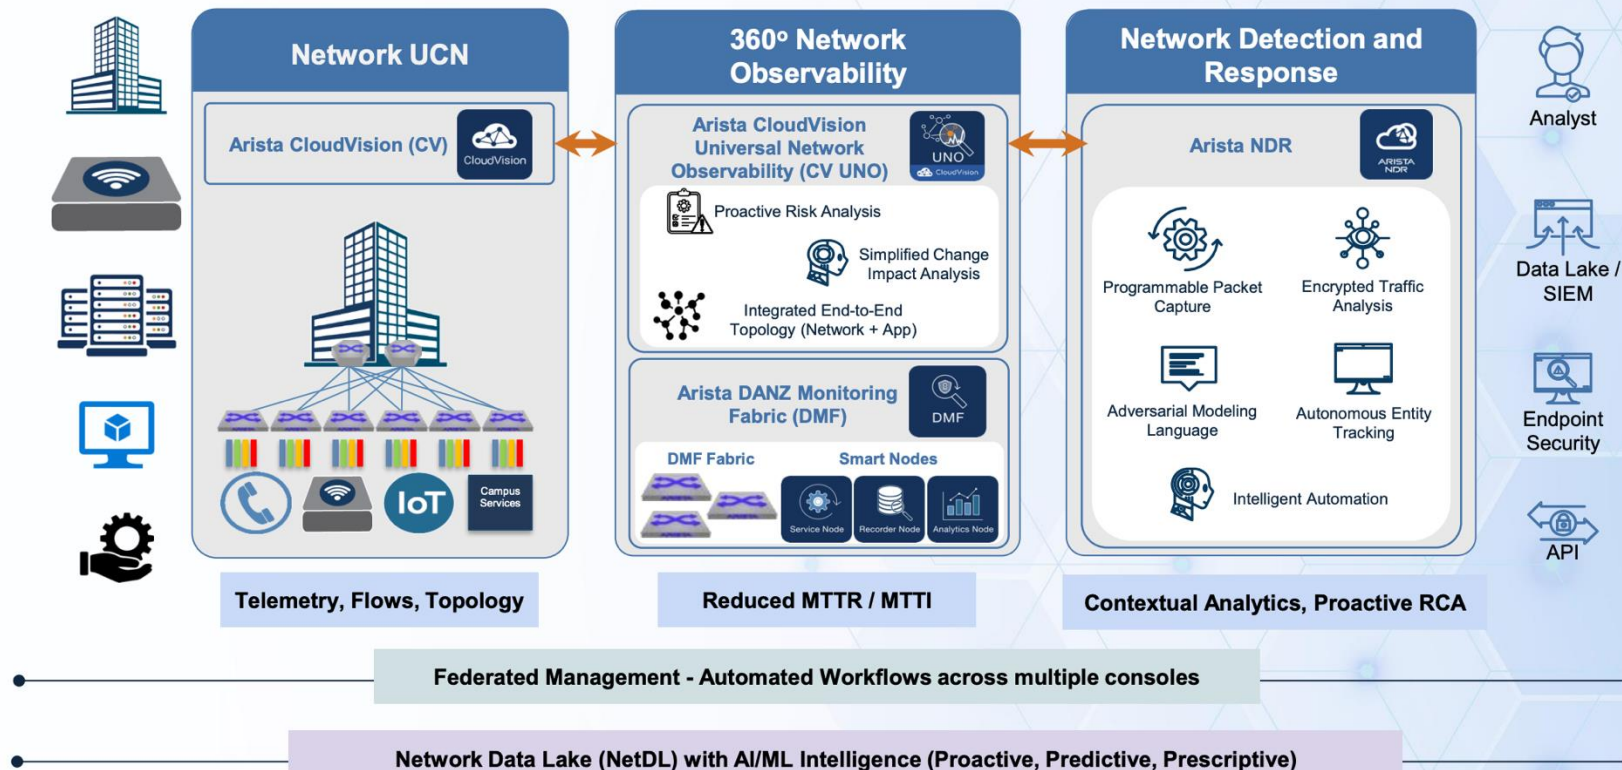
Network UCN

Arista CloudVision (CV)

CloudVision

IoT

Campus Services

360° Network Observability

Arista CloudVision Universal Network Observability (CV UNO)

UNO
CloudVision

Proactive Risk Analysis

Simplified Change Impact Analysis

Integrated End-to-End Topology (Network + App)

Arista DANZ Monitoring Fabric (DMF)

DMF

DMF Fabric

Smart Nodes

Service Node

Recorder Node

Analytics Node

Network Detection and Response

Arista NDR

ARISTA NDR

Programmable Packet Capture

Encrypted Traffic Analysis

Adversarial Modeling Language

Autonomous Entity Tracking

Intelligent Automation

Analyst

Data Lake / SIEM

Endpoint Security

API

Telemetry, Flows, Topology

Reduced MTTR / MTTI

Contextual Analytics, Proactive RCA

Federated Management - Automated Workflows across multiple consoles

Network Data Lake (NetDL) with AI/ML Intelligence (Proactive, Predictive, Prescriptive)